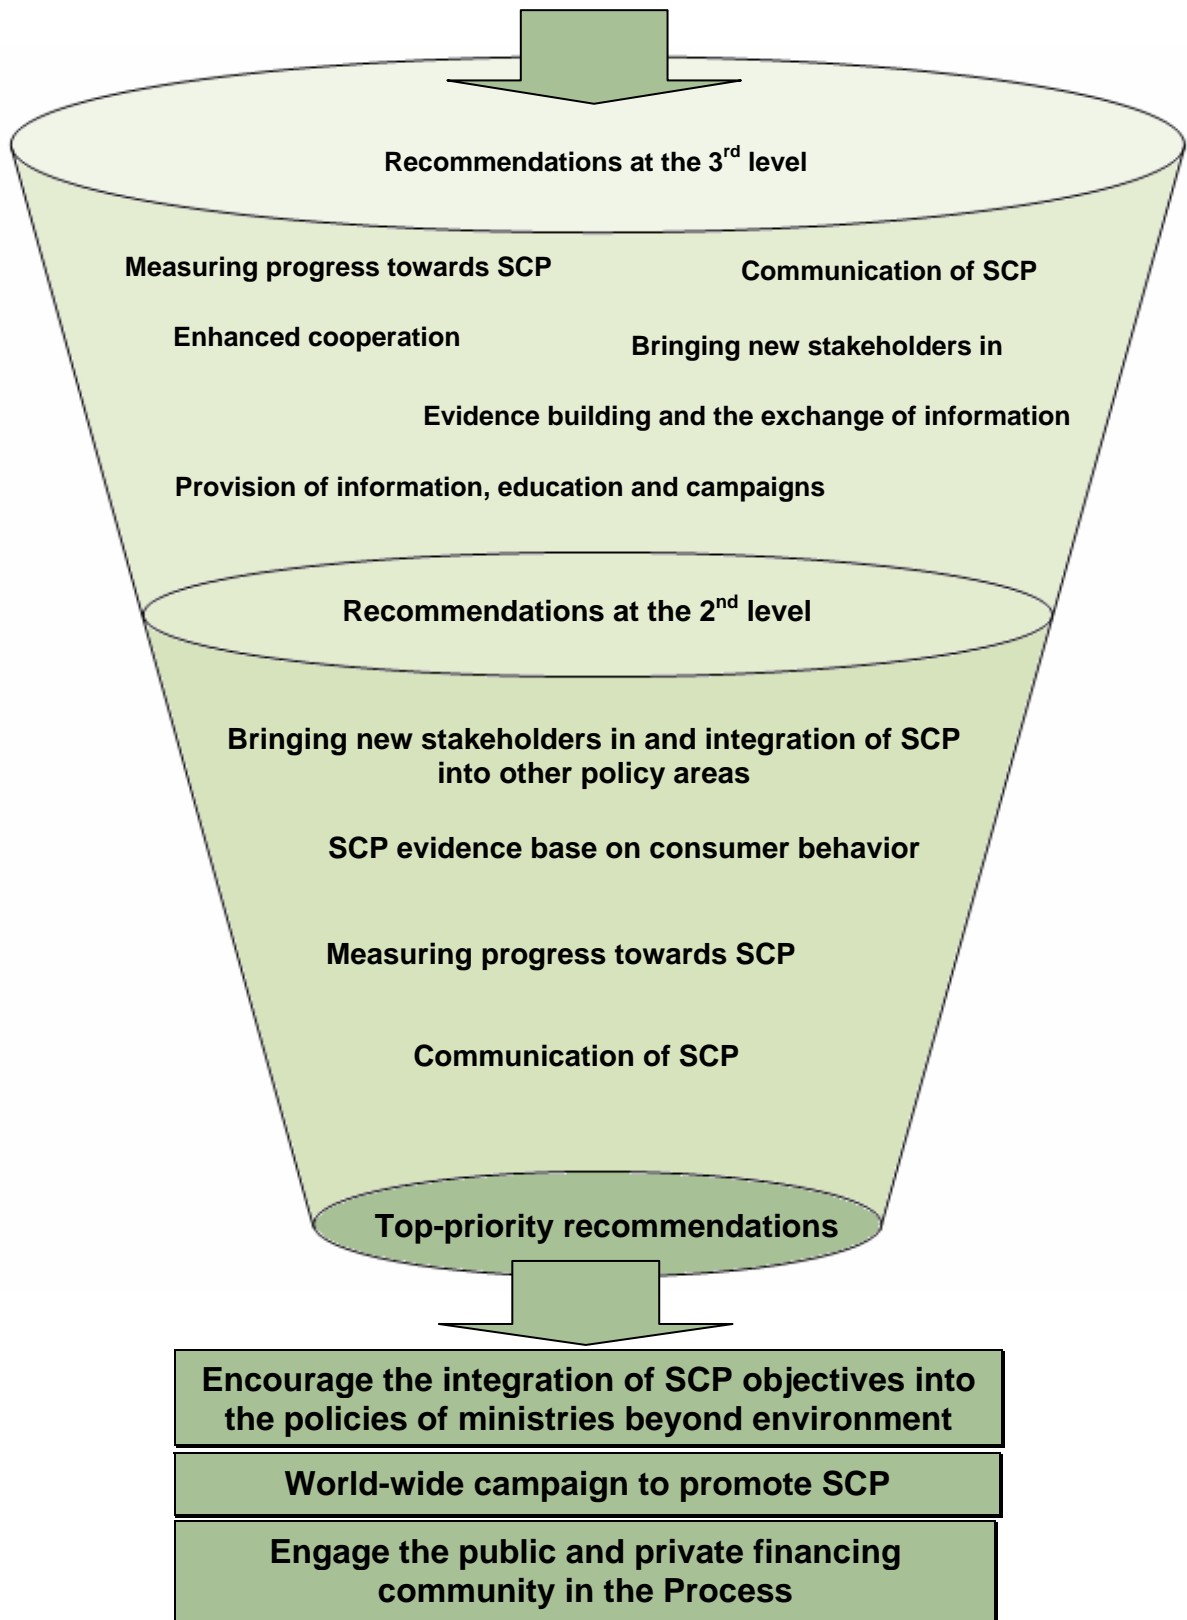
Recommendations at the 3$^{rd}$ level

Measuring progress towards SCP

Communication of SCP

Enhanced cooperation

Bringing new stakeholders in

Evidence building and the exchange of information

Provision of information, education and campaigns

Recommendations at the 2$^{nd}$ level

Bringing new stakeholders in and integration of SCP into other policy areas

SCP evidence base on consumer behavior

Measuring progress towards SCP

Communication of SCP

Top-priority recommendations

Encourage the integration of SCP objectives into the policies of ministries beyond environment

World-wide campaign to promote SCP

Engage the public and private financing community in the Process